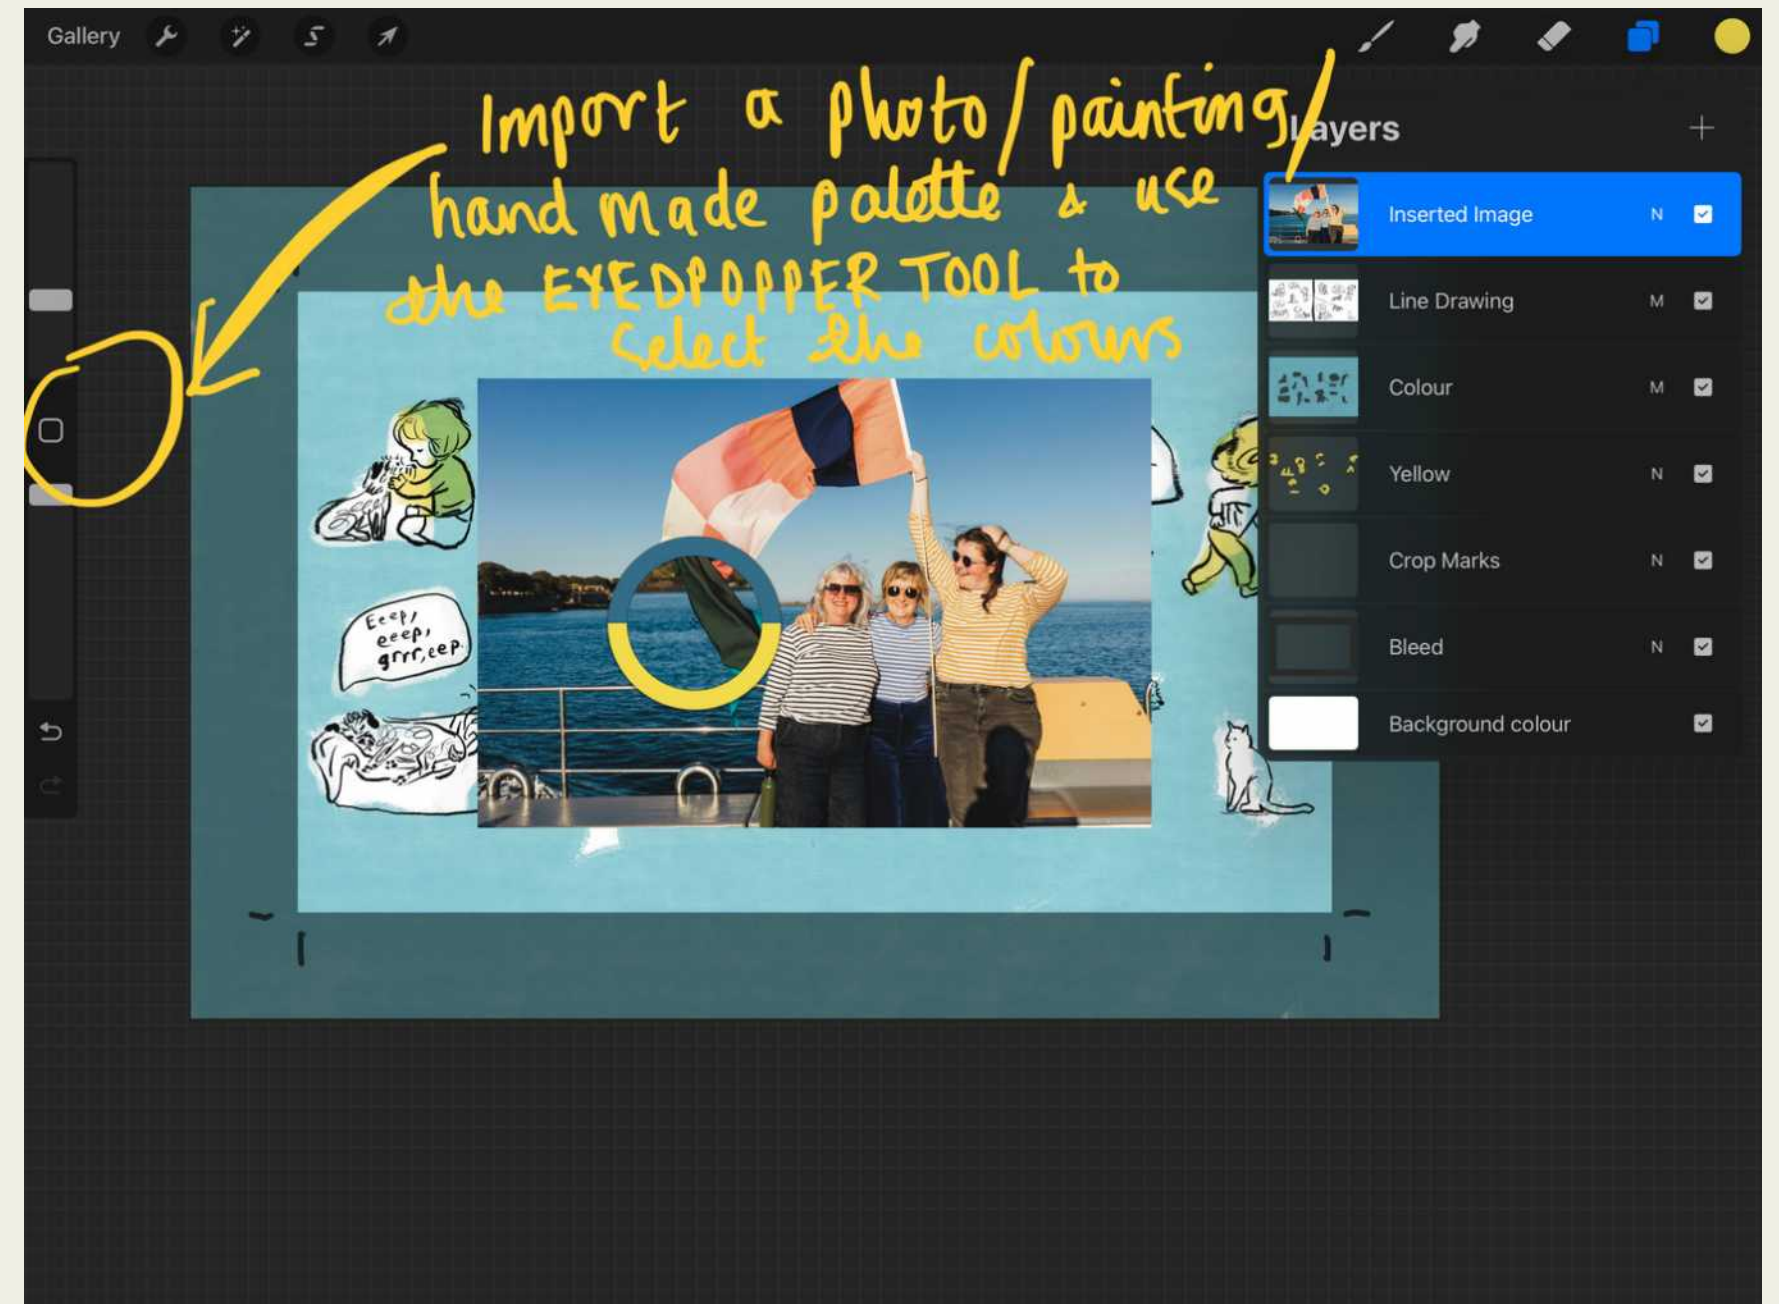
Gallery

Import a photo/painting/ hand made palette & use the EYEDROPPER TOOL to select the colours

Layers

+

Inserted Image N

Line Drawing M

Colour M

Yellow N

Crop Marks N

Bleed N

Background colour

Eeep, eeep, grrr, eep.